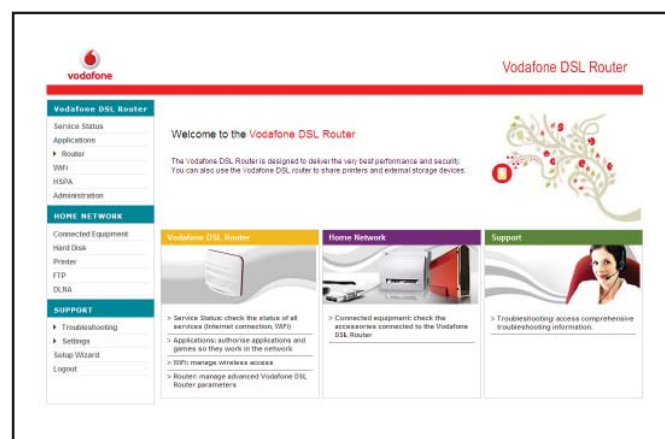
vodafone

Vodafone DSL Router

Vodafone DSL Router
Service Status
Applications
▸ Router
WiFi
HSPA
Administration

HOME NETWORK
Connected Equipment
Hard Disk
Printer
FTP
DLNA

SUPPORT
▸ Troubleshooting
▸ Settings
Setup Wizard
Logout

Welcome to the Vodafone DSL Router

The Vodafone DSL Router is designed to deliver the very best performance and security. You can also use the Vodafone DSL router to share printers and external storage devices.

Vodafone DSL Router

> Service Status: check the status of all services (Internet connection, WiFi)
> Applications: authorise applications and games so they work in the network
> WiFi: manage wireless access
> Router: manage advanced Vodafone DSL Router parameters

Home Network

> Connected equipment: check the accessories connected to the Vodafone DSL Router

Support

> Troubleshooting: access comprehensive troubleshooting information.